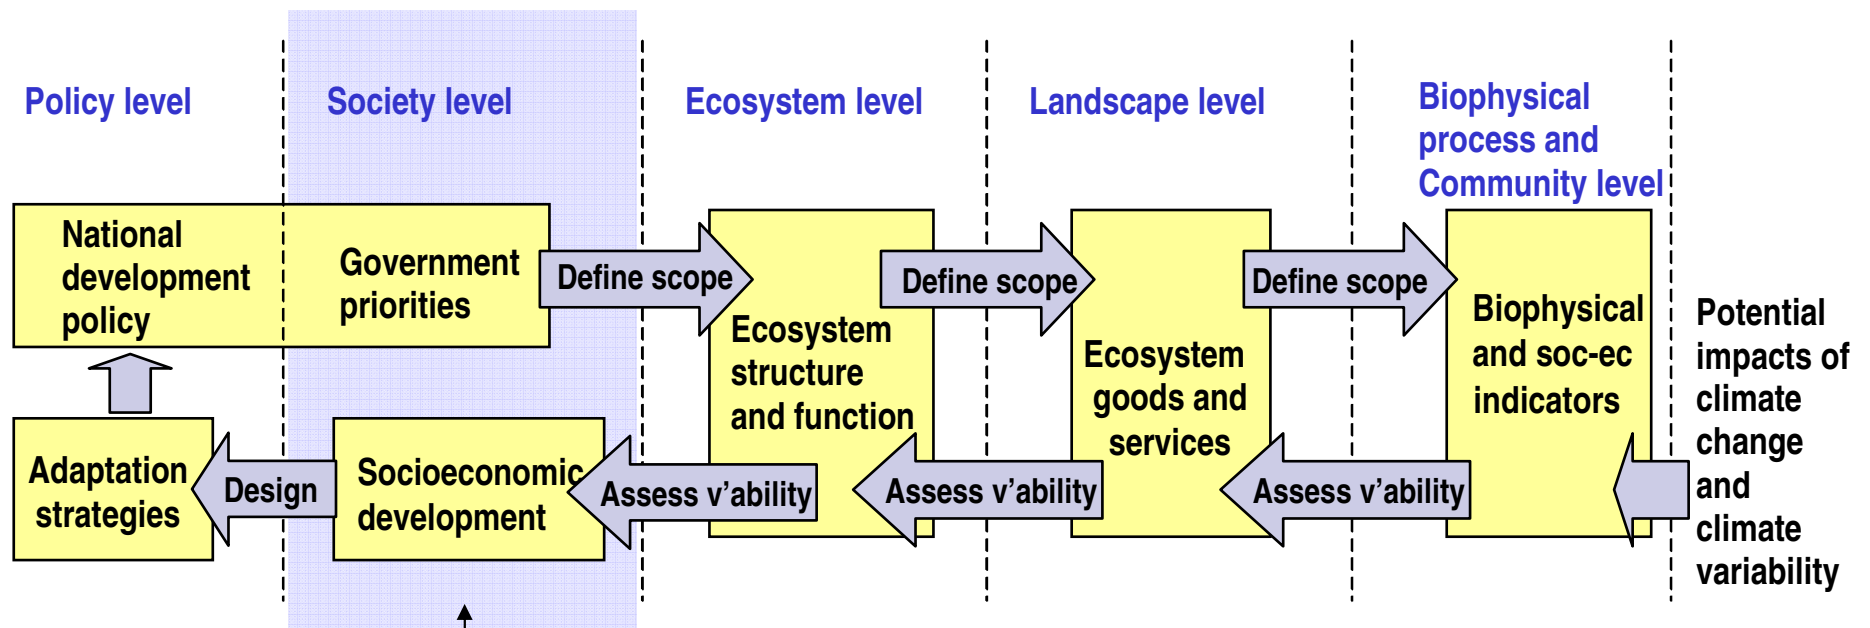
Policy level

Society level

Ecosystem level

Landscape level

Biophysical process and Community level

National development policy

Government priorities

Define scope

Ecosystem structure and function

Define scope

Ecosystem goods and services

Define scope

Biophysical and soc-ec indicators

Potential impacts of climate change and climate variability

Adaptation strategies

Design

Socioeconomic development

Assess v'ability

Assess v'ability

Assess v'ability